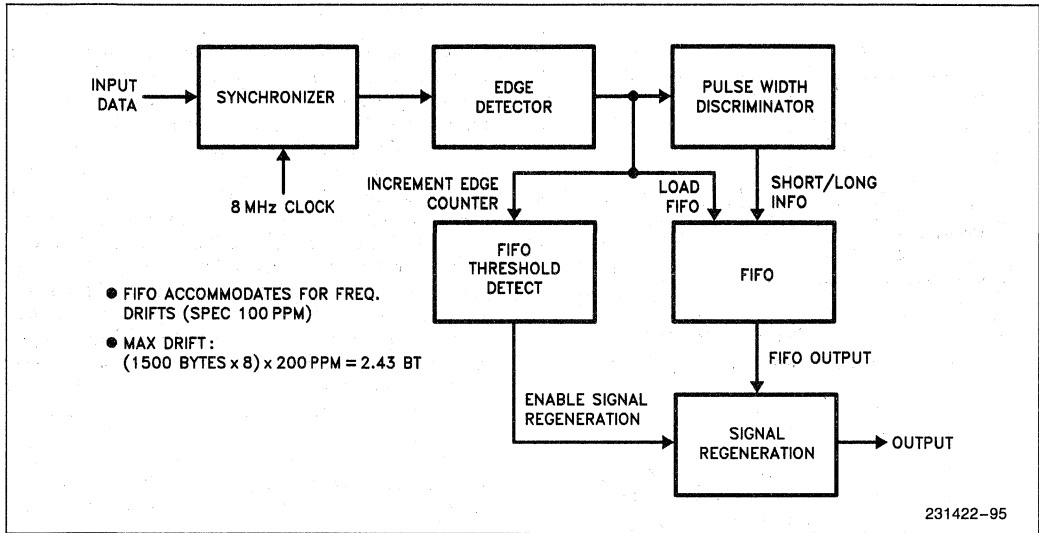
INPUT DATA

SYNCHRONIZER

8 MHz CLOCK

EDGE DETECTOR

PULSE WIDTH DISCRIMINATOR

INCREMENT EDGE COUNTER

LOAD FIFO

SHORT/LONG INFO

FIFO THRESHOLD DETECT

FIFO

● FIFO ACCOMMODATES FOR FREQ. DRIFTS (SPEC 100 PPM)

● MAX DRIFT: (1500 BYTES x 8) x 200 PPM = 2.43 BT

FIFO OUTPUT

ENABLE SIGNAL REGENERATION

SIGNAL REGENERATION

OUTPUT

231422–95